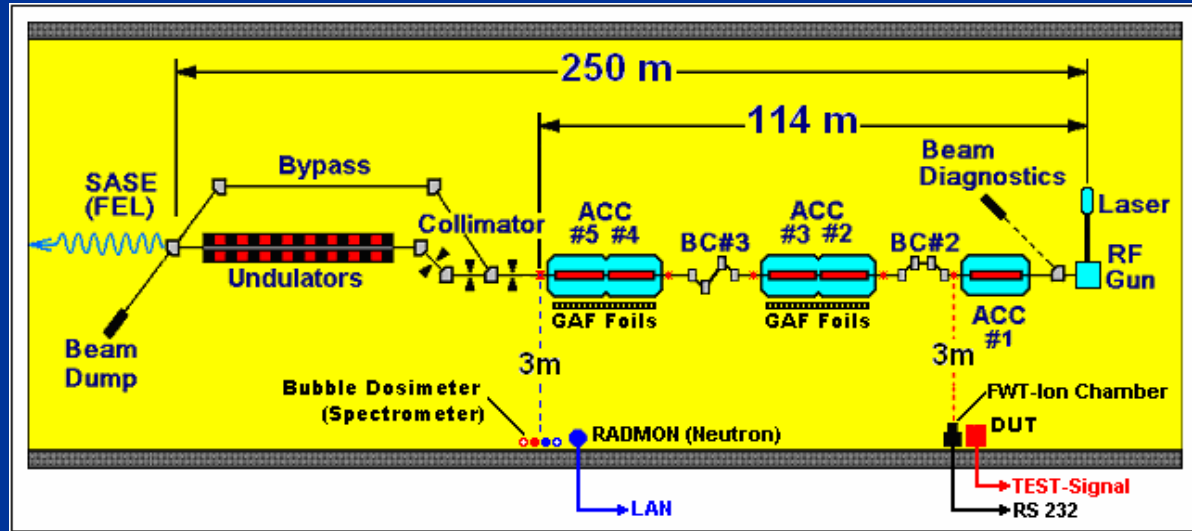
250 m

114 m

Beam Diagnostics

SASE (FEL)

Bypass

Laser

Collimator

ACC #5 #4

BC#3

ACC #3 #2

BC#2

RF Gun

Undulators

GAF Foils

GAF Foils

ACC #1

Beam Dump

3m

3m

Bubble Dosimeter (Spectrometer)

FWT-Ion Chamber

DUT

RADMON (Neutron)

LAN

TEST-Signal

RS 232